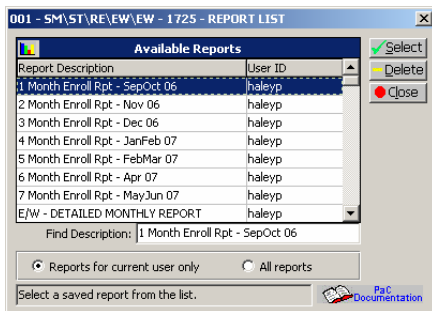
001 - SM\ST\RE\EW\EW - 1725 - REPORT LIST

Available Reports

| Report Description | User ID |
|---|---|
| 1 Month Enroll Rpt - SepOct 06 | haleyp |
| 2 Month Enroll Rpt - Nov 06 | haleyp |
| 3 Month Enroll Rpt - Dec 06 | haleyp |
| 4 Month Enroll Rpt - JanFeb 07 | haleyp |
| 5 Month Enroll Rpt - FebMar 07 | haleyp |
| 6 Month Enroll Rpt - Apr 07 | haleyp |
| 7 Month Enroll Rpt - MayJun 07 | haleyp |
| E/W - DETAILED MONTHLY REPORT | haleyp |

Select
Delete
Close

Find Description: 1 Month Enroll Rpt - SepOct 06

Reports for current user only
All reports

Select a saved report from the list.

PaC Documentation